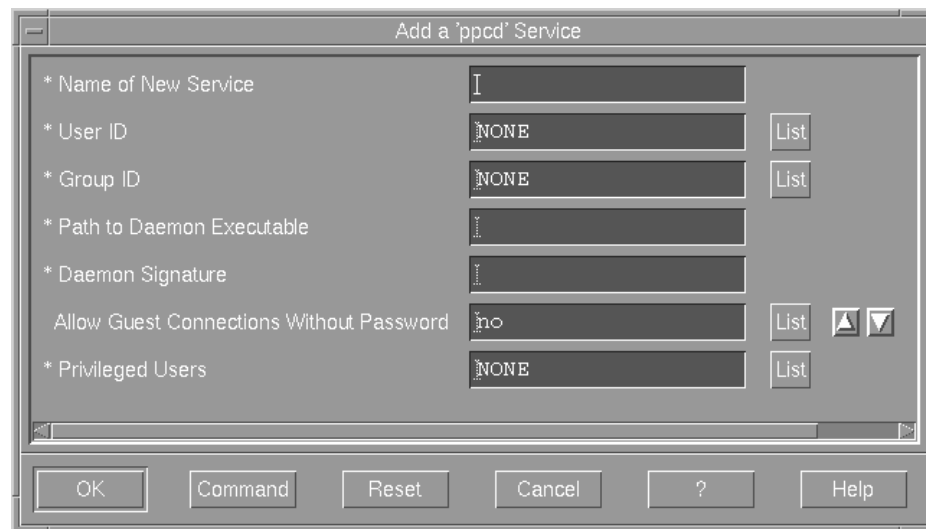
Add a 'ppcd' Service

* Name of New Service

* User ID NONE List

* Group ID NONE List

* Path to Daemon Executable

* Daemon Signature

Allow Guest Connections Without Password no List

* Privileged Users NONE List

OK Command Reset Cancel ? Help